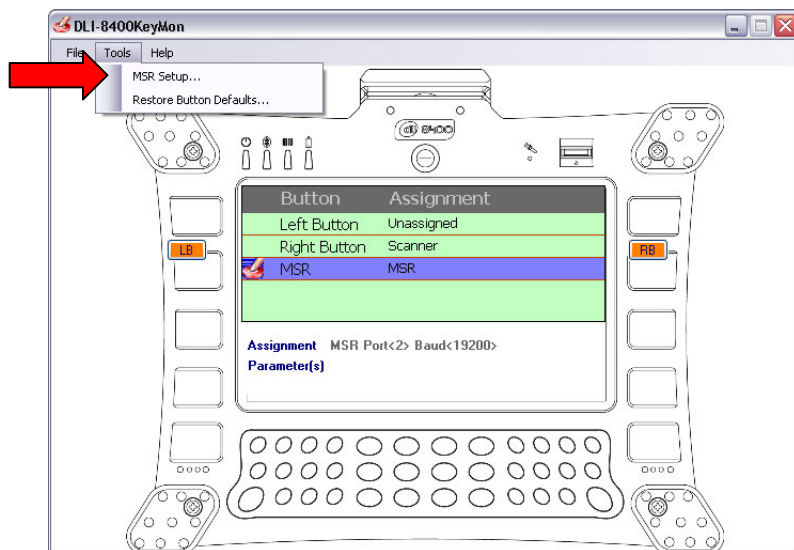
DLI-8400KeyMon

File Tools Help

MSR Setup...

Restore Button Defaults...

8400

LB

RB

| Button | Assignment |
|---|---|
| Left Button | Unassigned |
| Right Button | Scanner |
| MSR | MSR |

Assignment MSR Port<2> Baud<19200>

Parameter(s)